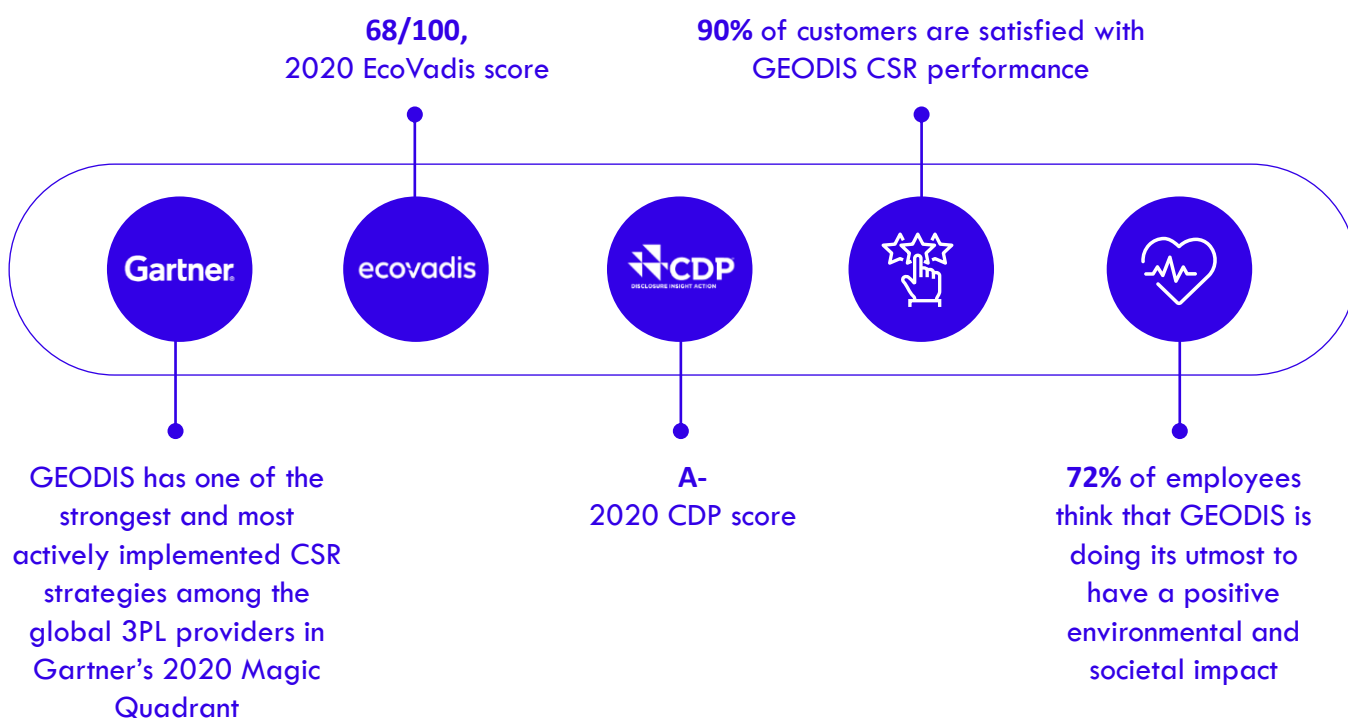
68/100,
2020 EcoVadis score

90% of customers are satisfied with GEODIS CSR performance

Gartner

ecovadis

CDP
DISCLOSURE INSIGHT ACTION

GEODIS has one of the strongest and most actively implemented CSR strategies among the global 3PL providers in Gartner's 2020 Magic Quadrant

A-
2020 CDP score

72% of employees think that GEODIS is doing its utmost to have a positive environmental and societal impact